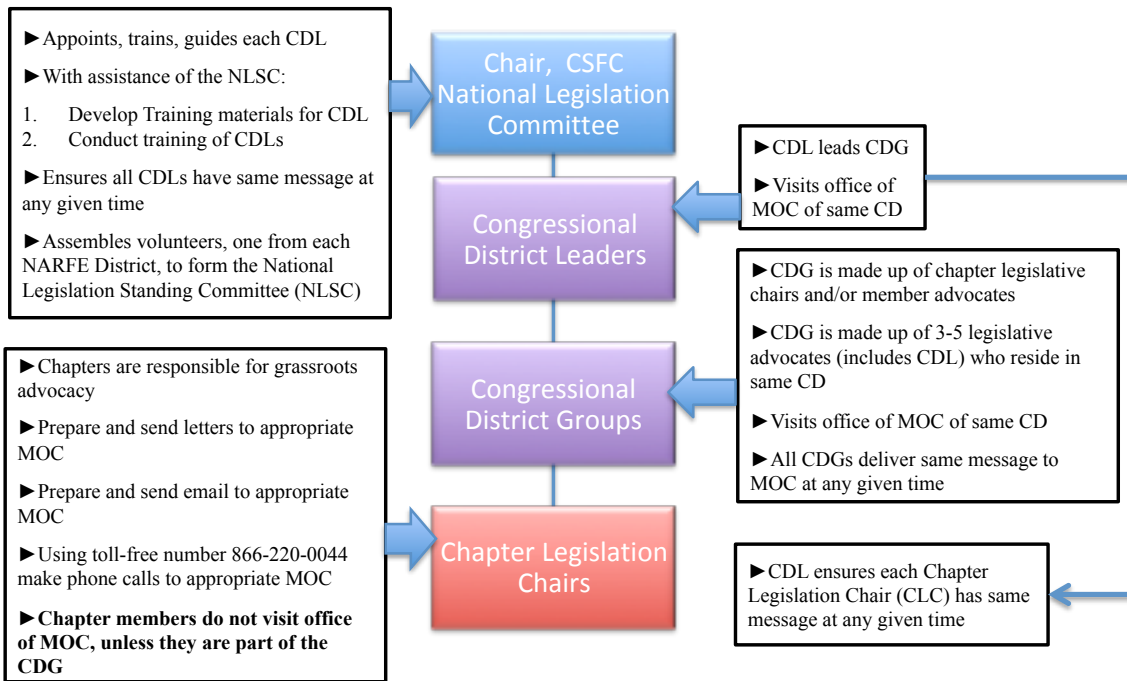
►Appoints, trains, guides each CDL

►With assistance of the NLSC:

1. Develop Training materials for CDL
2. Conduct training of CDLs

►Ensures all CDLs have same message at any given time

►Assembles volunteers, one from each NARFE District, to form the National Legislation Standing Committee (NLSC)

Chair, CSFC National Legislation Committee

►CDL leads CDG

►Visits office of MOC of same CD

Congressional District Leaders

►CDG is made up of chapter legislative chairs and/or member advocates

►CDG is made up of 3-5 legislative advocates (includes CDL) who reside in same CD

►Visits office of MOC of same CD

►All CDGs deliver same message to MOC at any given time

Congressional District Groups

►Chapters are responsible for grassroots advocacy

►Prepare and send letters to appropriate MOC

►Prepare and send email to appropriate MOC

►Using toll-free number 866-220-0044 make phone calls to appropriate MOC

►**Chapter members do not visit office of MOC, unless they are part of the CDG**

Chapter Legislation Chairs

►CDL ensures each Chapter Legislation Chair (CLC) has same message at any given time